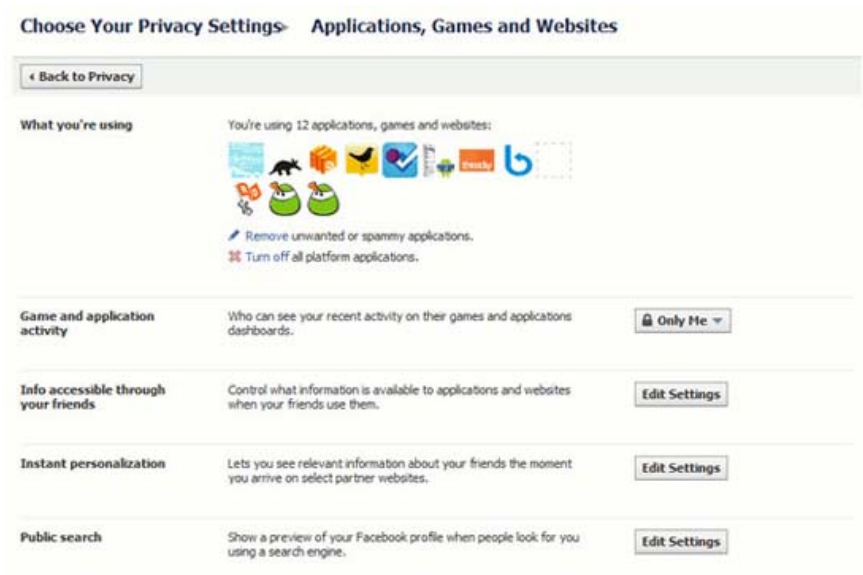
Choose Your Privacy Settings ▸ Applications, Games and Websites

‹ Back to Privacy

What you're using

You're using 12 applications, games and websites:

threadsy

Remove unwanted or spammy applications.

Turn off all platform applications.

Game and application activity

Who can see your recent activity on their games and applications dashboards.

Only Me

Info accessible through your friends

Control what information is available to applications and websites when your friends use them.

Edit Settings

Instant personalization

Lets you see relevant information about your friends the moment you arrive on select partner websites.

Edit Settings

Public search

Show a preview of your Facebook profile when people look for you using a search engine.

Edit Settings